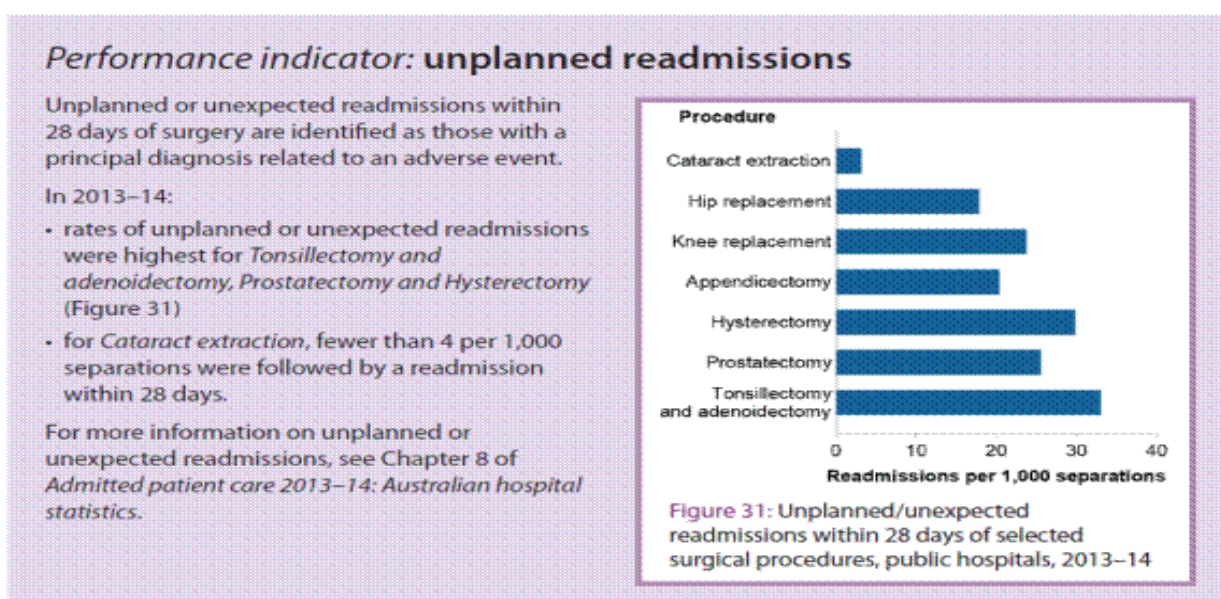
Performance indicator: unplanned readmissions

Unplanned or unexpected readmissions within 28 days of surgery are identified as those with a principal diagnosis related to an adverse event.

In 2013–14:

- rates of unplanned or unexpected readmissions were highest for Tonsillectomy and adenoidectomy, Prostatectomy and Hysterectomy (Figure 31)
- for Cataract extraction, fewer than 4 per 1,000 separations were followed by a readmission within 28 days.

For more information on unplanned or unexpected readmissions, see Chapter 8 of Admitted patient care 2013–14: Australian hospital statistics.

Procedure

Cataract extraction
Hip replacement
Knee replacement
Appendicectomy
Hysterectomy
Prostatectomy
Tonsillectomy and adenoidectomy

0 10 20 30 40

Readmissions per 1,000 separations

Figure 31: Unplanned/unexpected readmissions within 28 days of selected surgical procedures, public hospitals, 2013–14